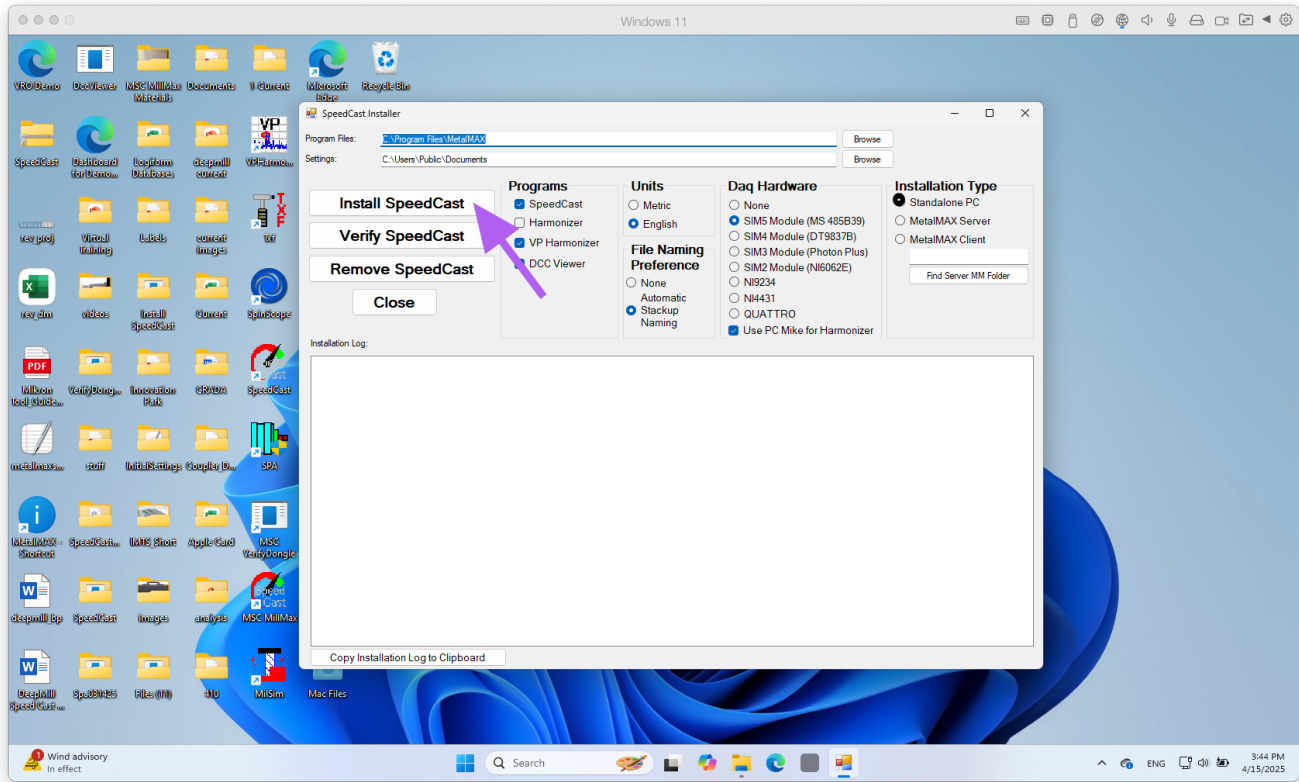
Windows 11

VRO Demo
DocViewer
MSC MillMax Materials
Documents
1 Current
Microsoft Edge
Recycle Bin

SpeedCast
Dashboard for Demo...
Logiform Databases
deepmill current
VPHarmo...

rev proj
Virtual training
Labels
current images
txf

rev dlm
videos
Install SpeedCast
Current
SpinScope

Mikron tool Guide...
VerifyDong...
Innovation Park
GRADA
SpeedCast

metalmaxs...
stuff
InitialSettings
Coupler D...
SPA

MetalMAX - Shortcut
SpeedCasti...
IMTS Short
Apple Card
MSC VerifyDongle

deepmill jbp
SpeedCast
images
analysis
MSC MillMax

DeepMill Speed Cast...
Spa031425
Files (10)
410
MillSim
Mac Files

SpeedCast Installer

Program Files: C:\Program Files\MetalMAX
Browse
Settings: C:\Users\Public\Documents
Browse

Install SpeedCast
Verify SpeedCast
Remove SpeedCast
Close

Programs
SpeedCast
Harmonizer
VP Harmonizer
DCC Viewer

Units
Metric
English

File Naming Preference
None
Automatic Stackup Naming

Daq Hardware
None
SIM5 Module (MS 485B39)
SIM4 Module (DT9837B)
SIM3 Module (Photon Plus)
SIM2 Module (NI6062E)
NI9234
NI4431
QUATTRO
Use PC Mike for Harmonizer

Installation Type
Standalone PC
MetalMAX Server
MetalMAX Client
Find Server MM Folder

Installation Log:

Copy Installation Log to Clipboard

Wind advisory
In effect
Search
ENG
3:44 PM
4/15/2025